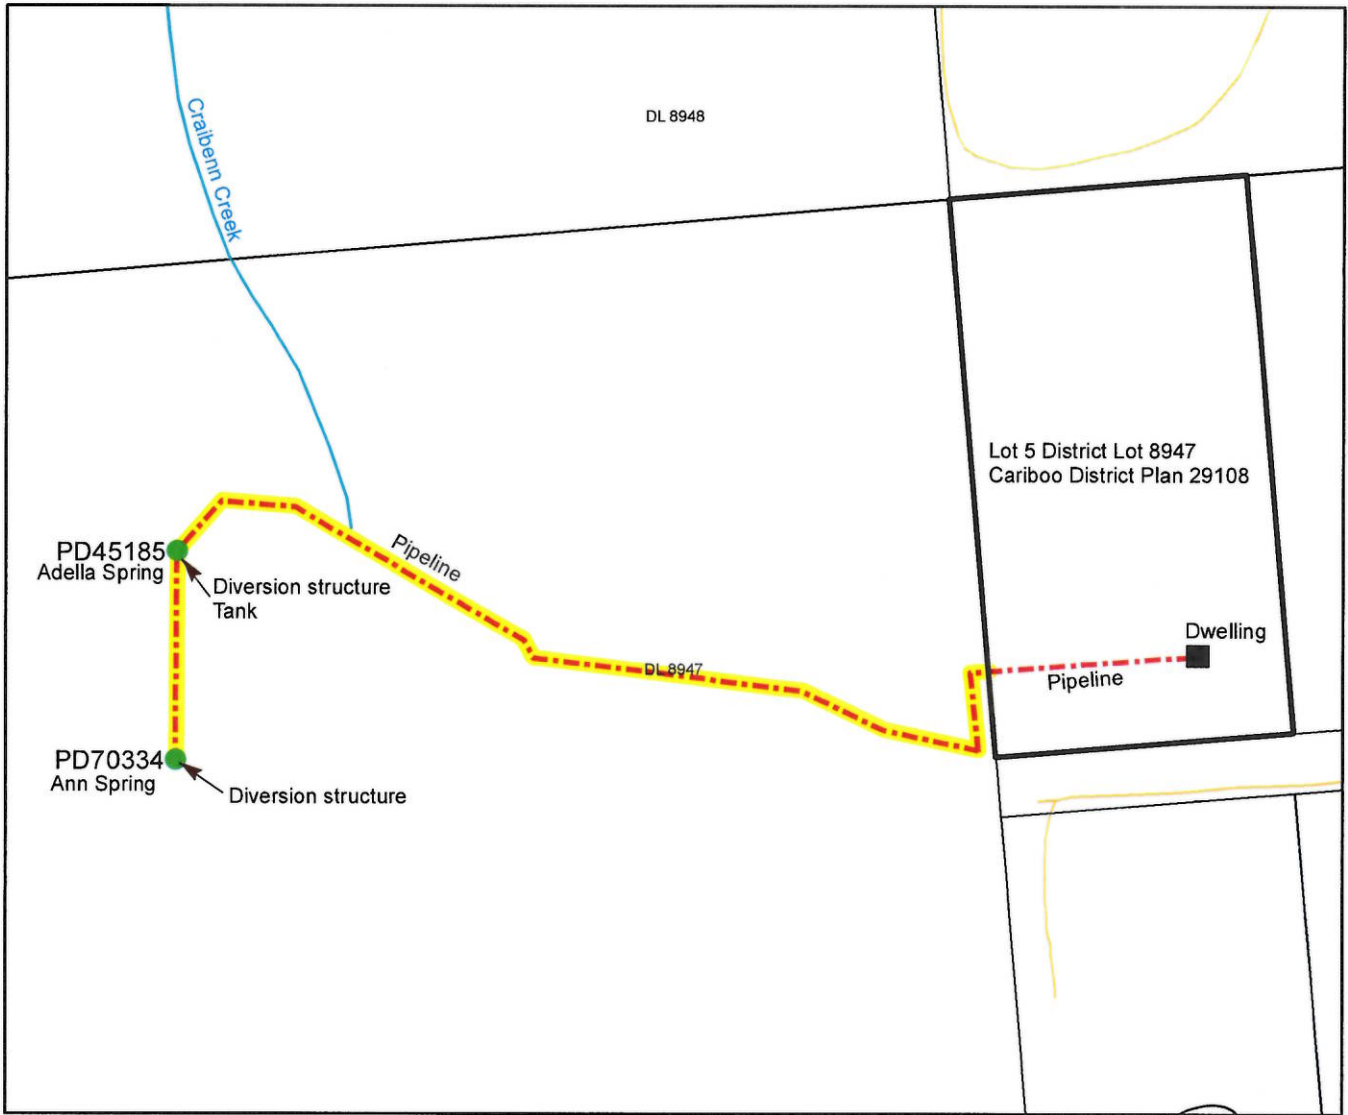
DL 8948

Craibenn Creek

Lot 5 District Lot 8947
Cariboo District Plan 29108

PD45185
Adella Spring

Diversion structure
Tank

Pipeline

Dwelling

DL 8947

Pipeline

PD70334
Ann Spring

Diversion structure